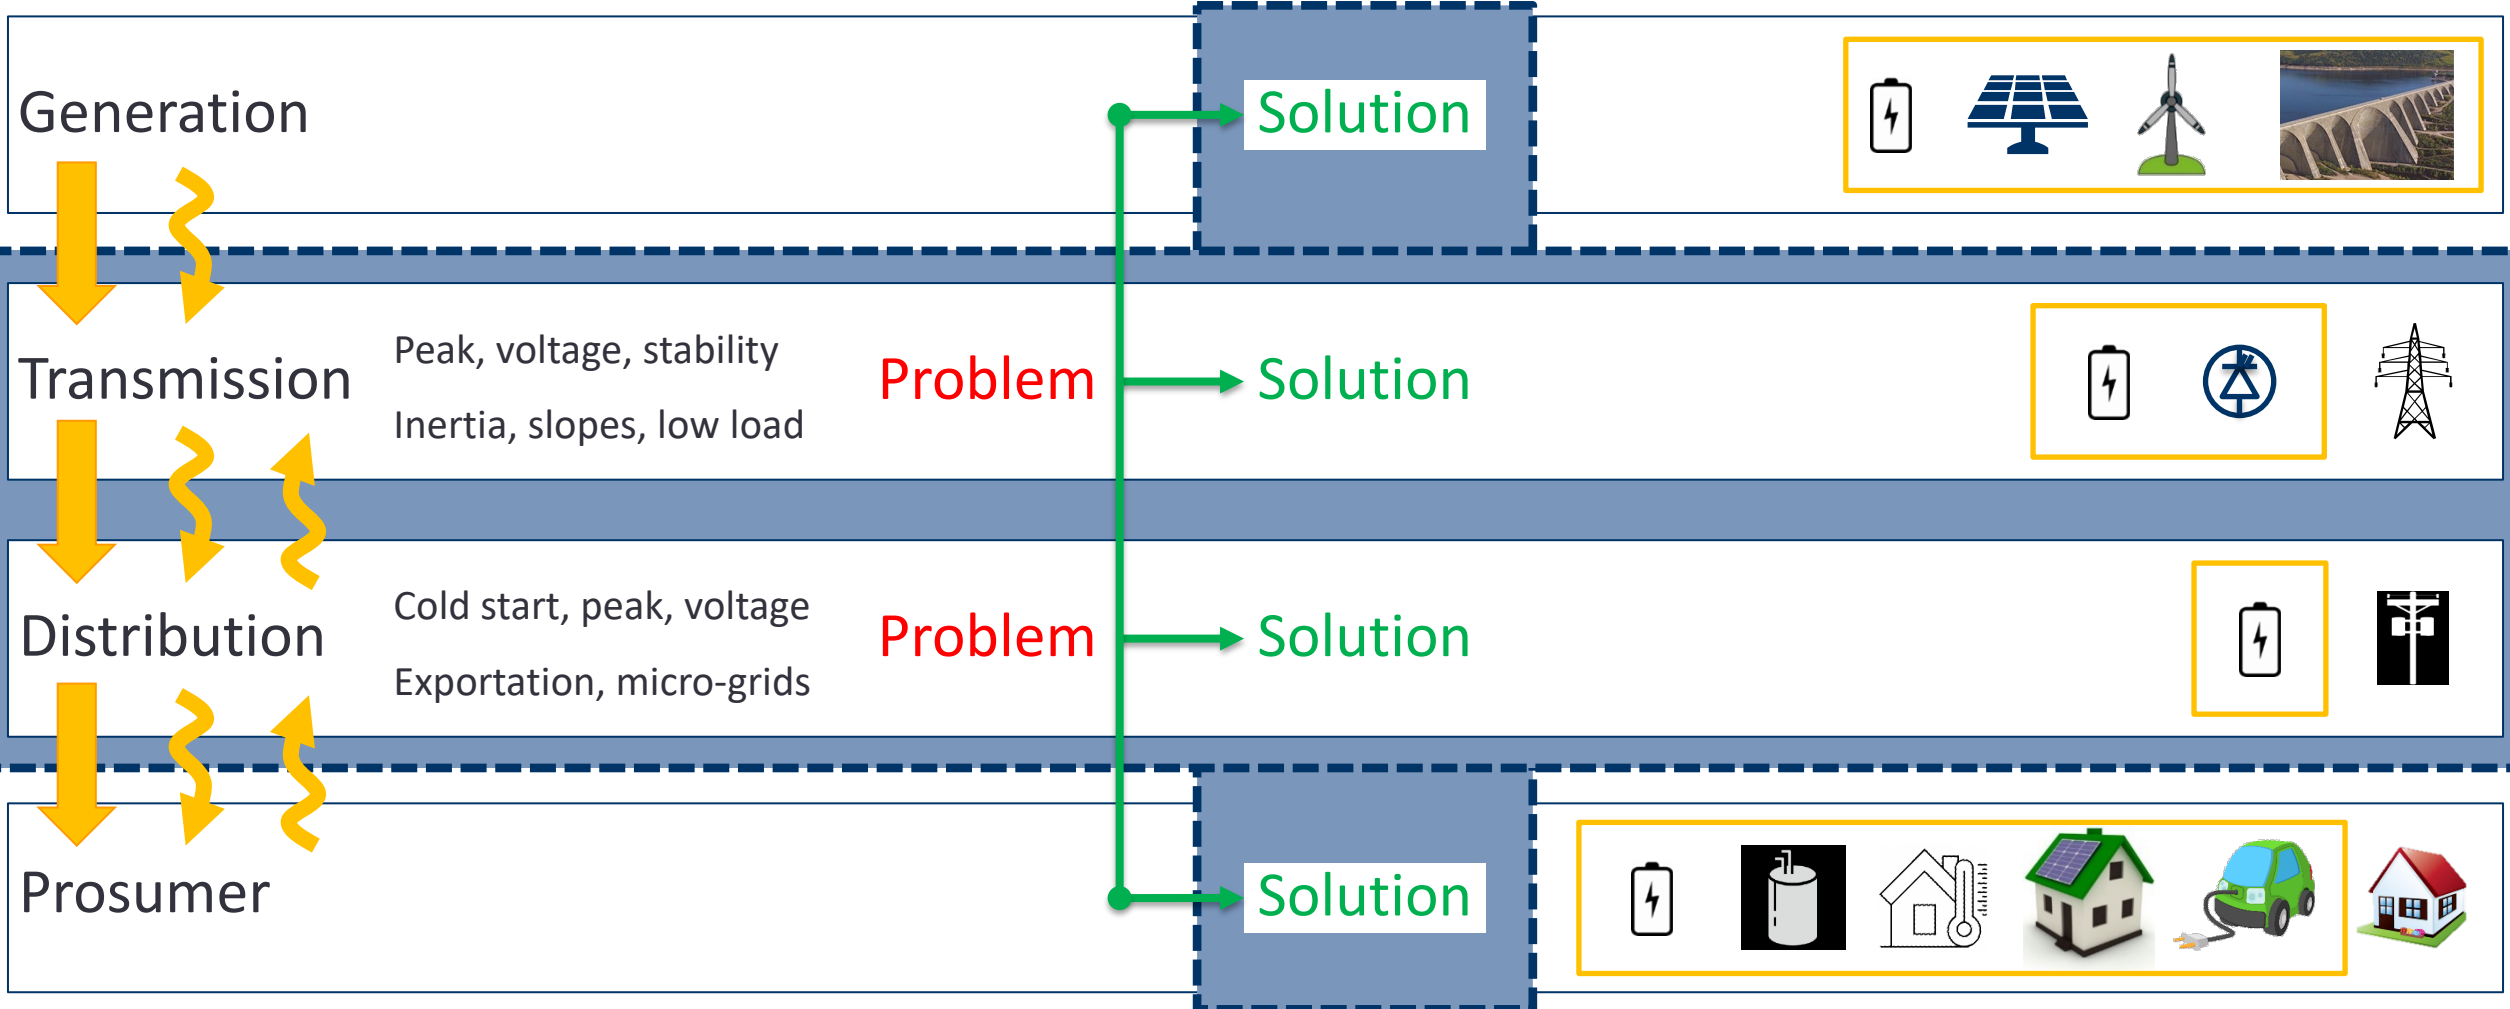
Generation

Solution

Transmission

Peak, voltage, stability

Inertia, slopes, low load

Problem

Solution

Distribution

Cold start, peak, voltage

Exportation, micro-grids

Problem

Solution

Prosumer

Solution